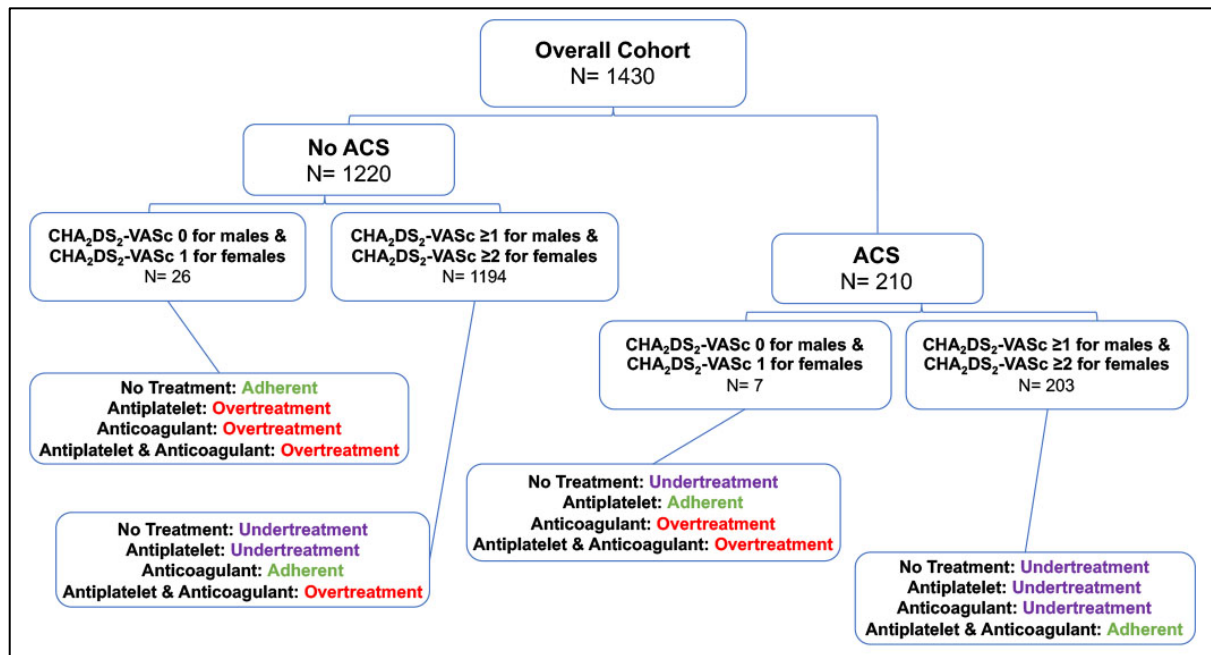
Overall Cohort
N= 1430

No ACS
N= 1220

$CHA_2DS_2$-VASc 0 for males & $CHA_2DS_2$-VASc 1 for females
N= 26

$CHA_2DS_2$-VASc ≥1 for males & $CHA_2DS_2$-VASc ≥2 for females
N= 1194

ACS
N= 210

$CHA_2DS_2$-VASc 0 for males & $CHA_2DS_2$-VASc 1 for females
N= 7

$CHA_2DS_2$-VASc ≥1 for males & $CHA_2DS_2$-VASc ≥2 for females
N= 203

No Treatment: Adherent
Antiplatelet: Overtreatment
Anticoagulant: Overtreatment
Antiplatelet & Anticoagulant: Overtreatment

No Treatment: Undertreatment
Antiplatelet: Adherent
Anticoagulant: Overtreatment
Antiplatelet & Anticoagulant: Overtreatment

No Treatment: Undertreatment
Antiplatelet: Undertreatment
Anticoagulant: Adherent
Antiplatelet & Anticoagulant: Overtreatment

No Treatment: Undertreatment
Antiplatelet: Undertreatment
Anticoagulant: Undertreatment
Antiplatelet & Anticoagulant: Adherent